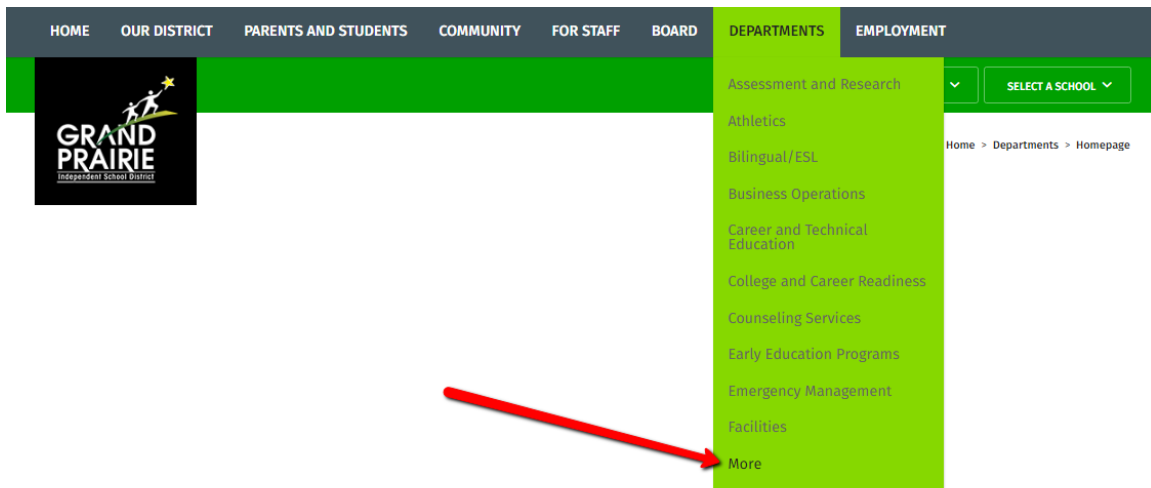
HOME OUR DISTRICT PARENTS AND STUDENTS COMMUNITY FOR STAFF BOARD DEPARTMENTS EMPLOYMENT

GRAND PRAIRIE
Independent School District

SELECT A SCHOOL

Home > Departments > Homepage

Assessment and Research
Athletics
Bilingual/ESL
Business Operations
Career and Technical Education
College and Career Readiness
Counseling Services
Early Education Programs
Emergency Management
Facilities
More